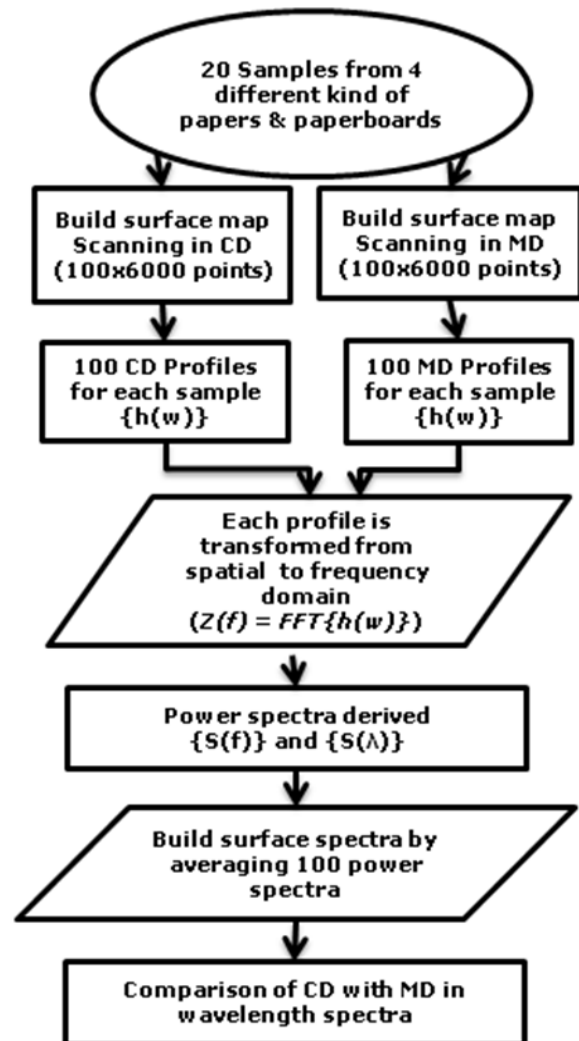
20 Samples from 4 different kind of papers & paperboards

Build surface map Scanning in CD (100x6000 points)

Build surface map Scanning in MD (100x6000 points)

100 CD Profiles for each sample {h(w)}

100 MD Profiles for each sample {h(w)}

Each profile is transformed from spatial to frequency domain ($Z(f) = FFT\{h(w)\}$)

Power spectra derived {S(f)} and {S(λ)}

Build surface spectra by averaging 100 power spectra

Comparison of CD with MD in wavelength spectra